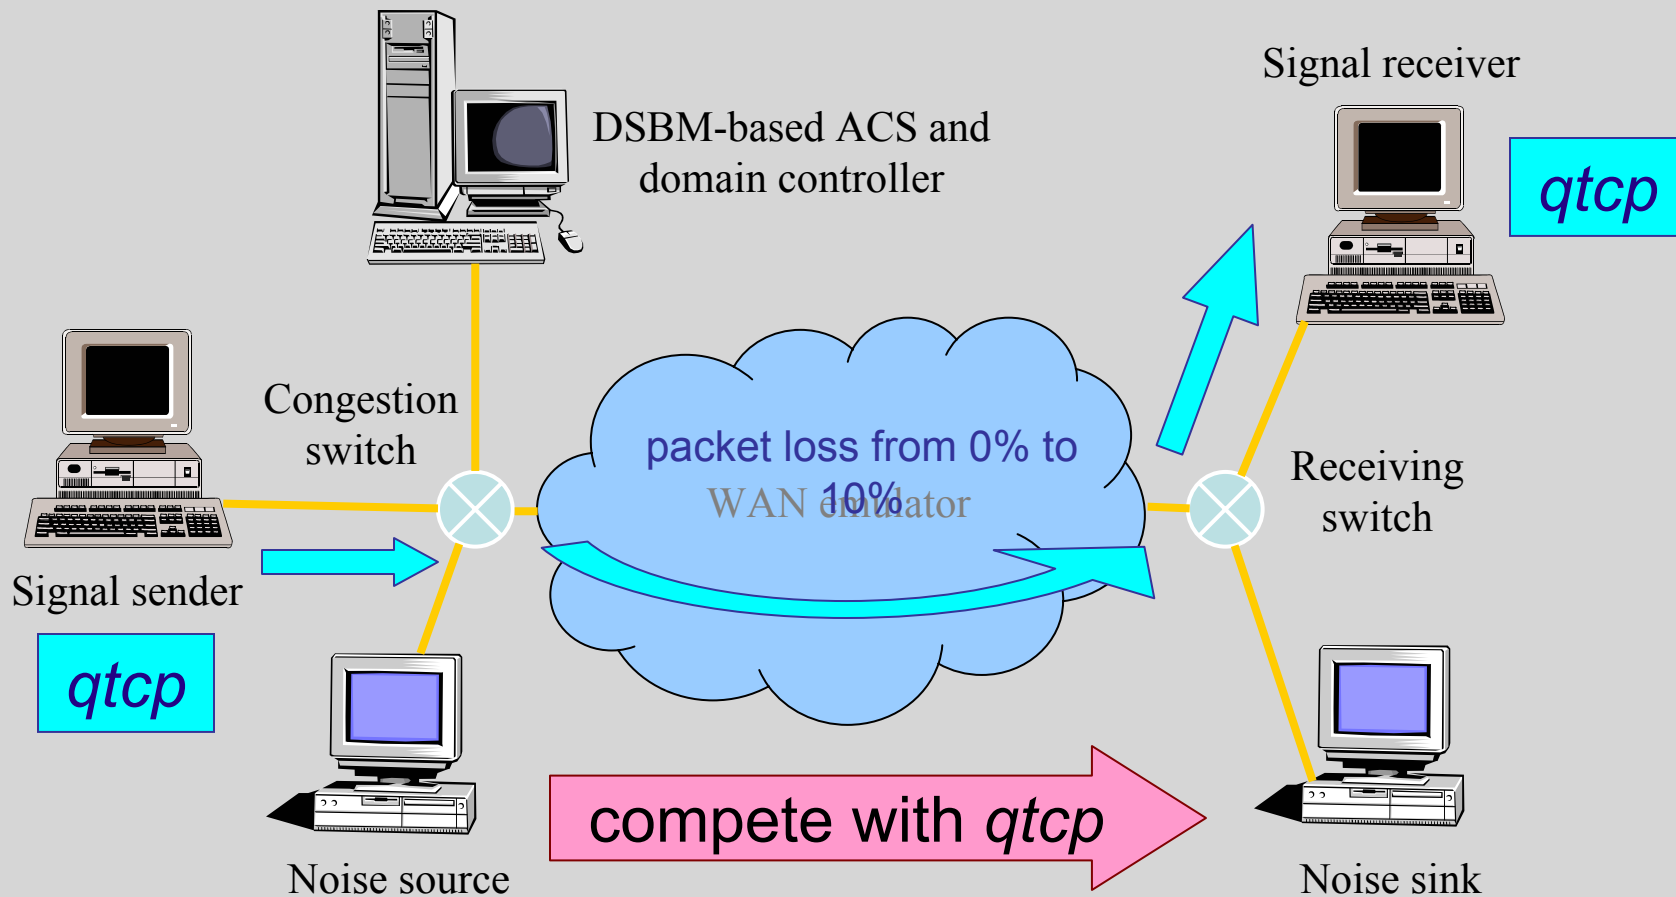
DSBM-based ACS and domain controller

Signal receiver

qtcp

Congestion switch

packet loss from 0% to 10%

WAN emulator

Receiving switch

Signal sender

qtcp

compete with qtcp

Noise source

Noise sink